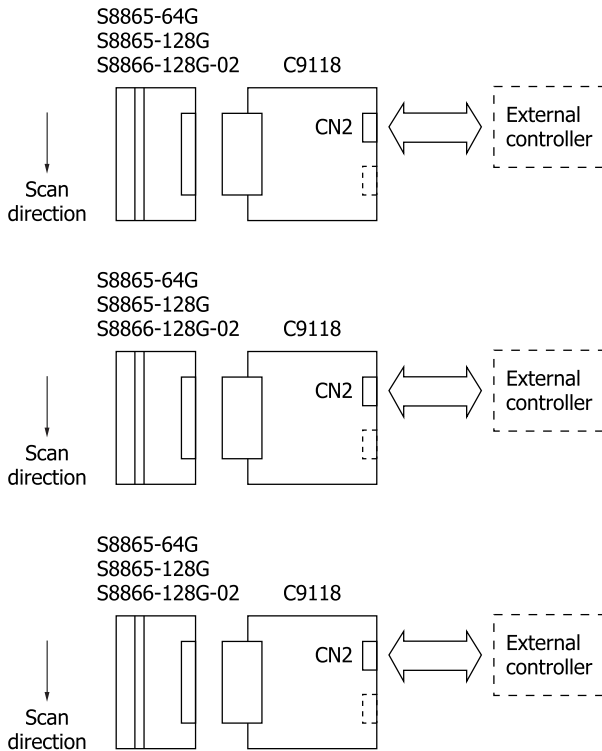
S8865-64G
S8865-128G
S8866-128G-02

C9118

CN2

External controller

Scan direction

S8865-64G
S8865-128G
S8866-128G-02

C9118

CN2

External controller

Scan direction

S8865-64G
S8865-128G
S8866-128G-02

C9118

CN2

External controller

Scan direction